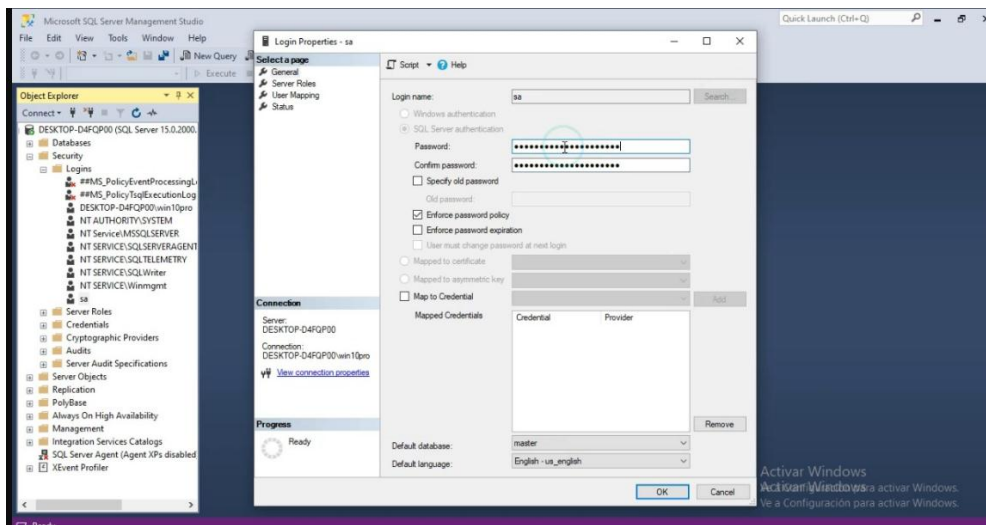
Microsoft SQL Server Management Studio

Quick Launch (Ctrl+Q)

File Edit View Tools Window Help

New Query

Execute

Object Explorer

Connect

DESKTOP-D4FQP00 (SQL Server 15.0.2000.

Databases

Security

Logins

##MS_PolicyEventProcessingL

##MS_PolicyTsqlExecutionLog

DESKTOP-D4FQP00\win10pro

NT AUTHORITY\SYSTEM

NT Service\MSSQLSERVER

NT SERVICE\SQLSERVERAGENT

NT SERVICE\SQLTELEMETRY

NT SERVICE\SQLWriter

NT SERVICE\Winmgmt

sa

Server Roles

Credentials

Cryptographic Providers

Audits

Server Audit Specifications

Server Objects

Replication

PolyBase

Always On High Availability

Management

Integration Services Catalogs

SQL Server Agent (Agent XPs disabled

XEvent Profiler

Login Properties - sa

Select a page

General

Server Roles

User Mapping

Status

Script Help

Login name: sa Search...

Windows authentication

SQL Server authentication

Password: ••••••••••••••••••••••

Confirm password: ••••••••••••••••••••••

Specify old password

Old password:

Enforce password policy

Enforce password expiration

User must change password at next login

Mapped to certificate

Mapped to asymmetric key

Map to Credential Add

Mapped Credentials

| Credential | Provider |
|---|---|

Remove

Connection

Server:
DESKTOP-D4FQP00

Connection:
DESKTOP-D4FQP00\win10pro

View connection properties

Progress

Ready

Default database: master

Default language: English - us_english

OK Cancel

Activar Windows

Ve a Configuración para activar Windows.